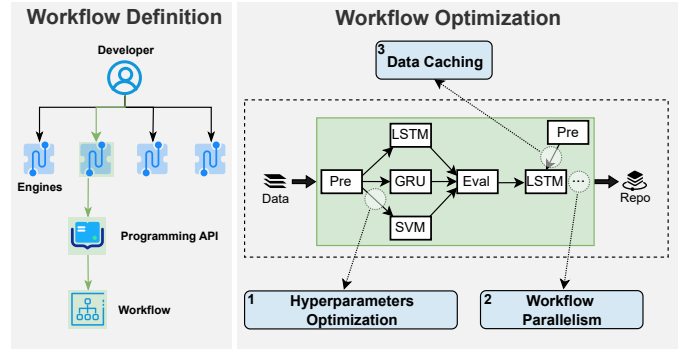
Workflow Definition

Developer

Engines

Programming API

Workflow

Workflow Optimization

3 Data Caching

LSTM

Pre

Data

Pre

GRU

Eval

LSTM

Repo

SVM

1 Hyperparameters Optimization

2 Workflow Parallelism